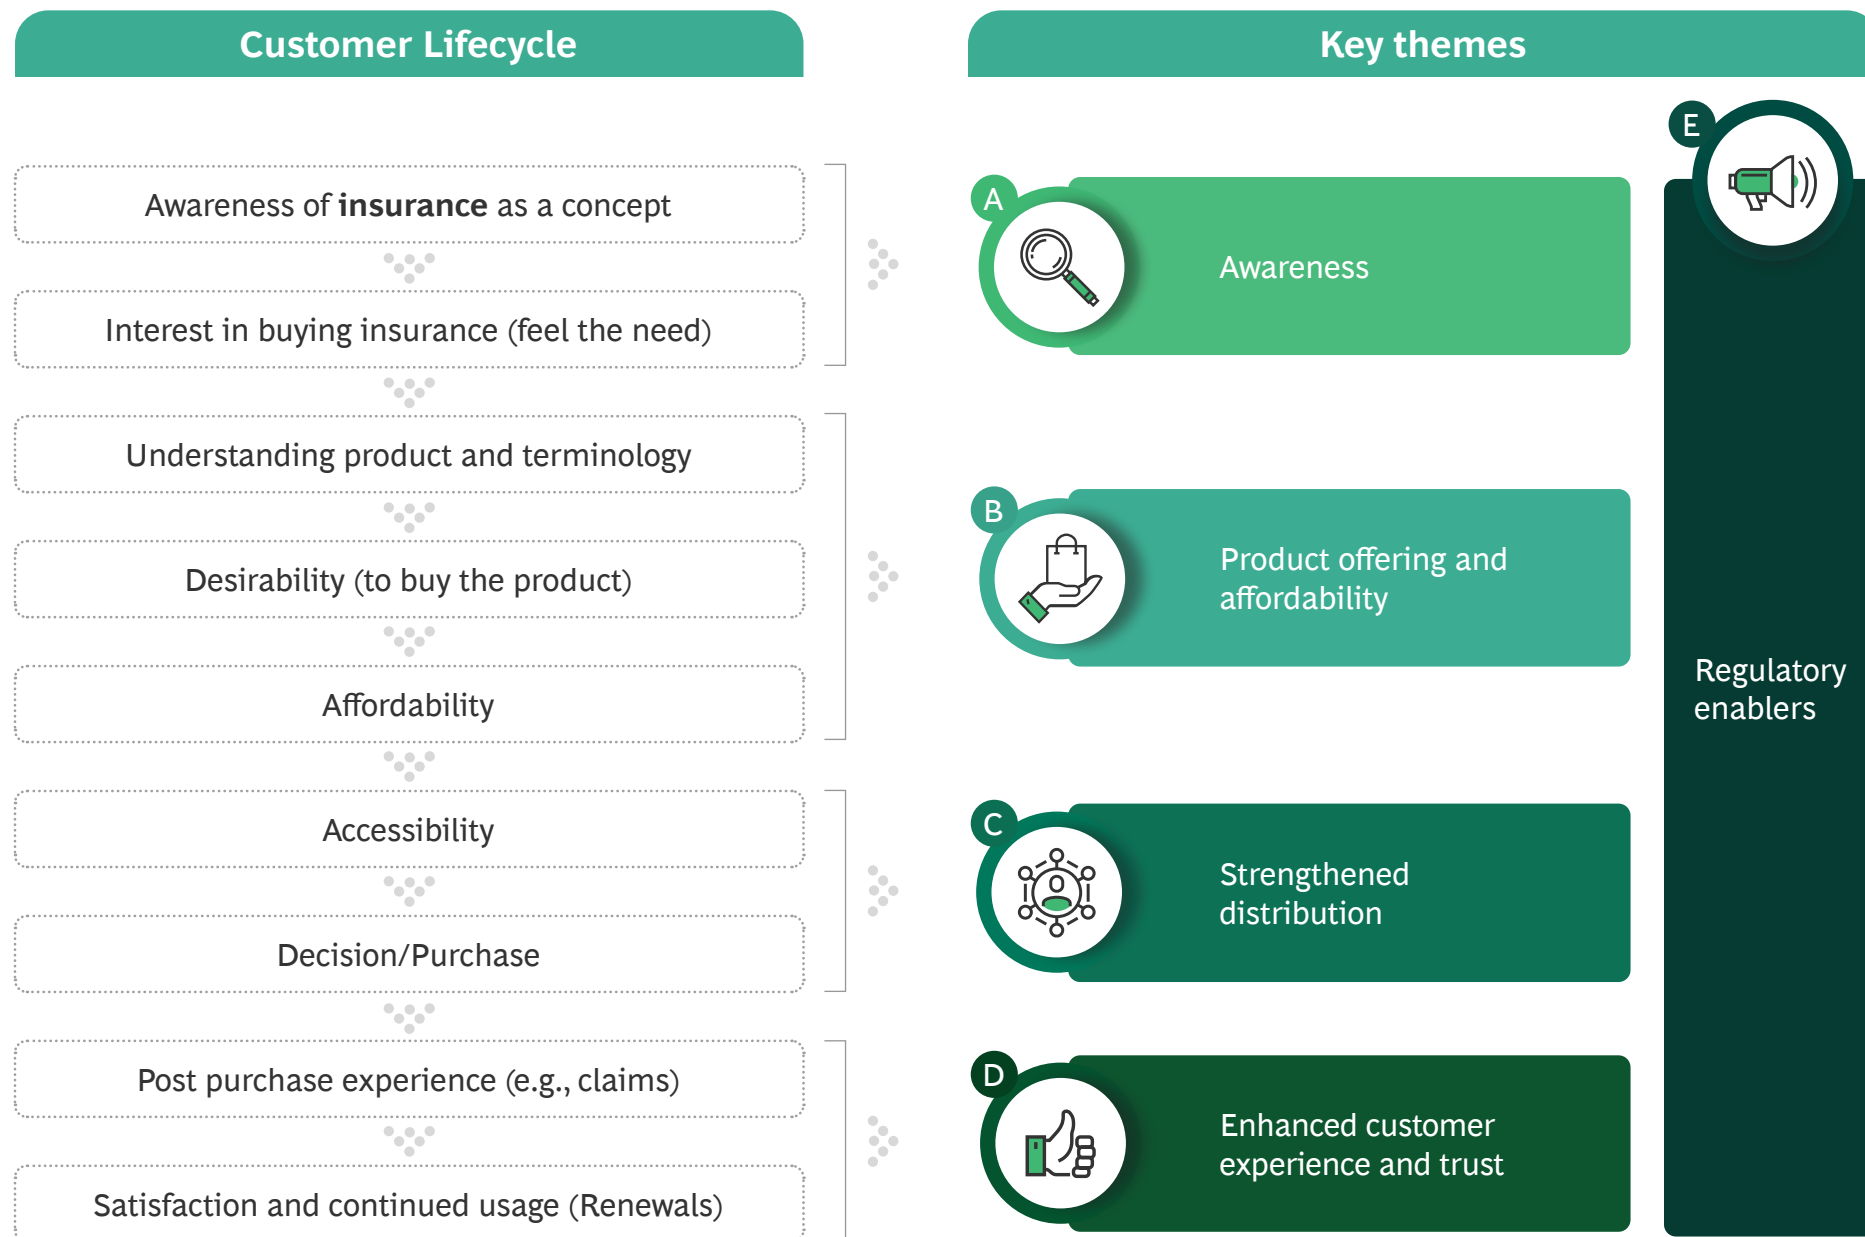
Customer Lifecycle

Awareness of **insurance** as a concept

Interest in buying insurance (feel the need)

Understanding product and terminology

Desirability (to buy the product)

Affordability

Accessibility

Decision/Purchase

Post purchase experience (e.g., claims)

Satisfaction and continued usage (Renewals)

Key themes

A

Awareness

B

Product offering and affordability

C

Strengthened distribution

D

Enhanced customer experience and trust

E

Regulatory enablers